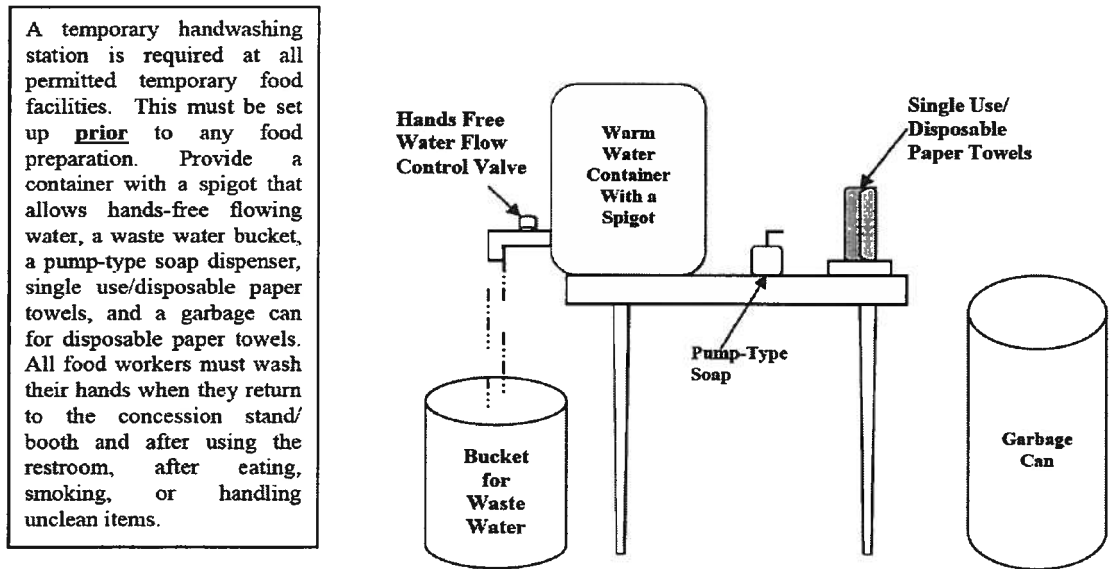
A temporary handwashing station is required at all permitted temporary food facilities. This must be set up **prior** to any food preparation. Provide a container with a spigot that allows hands-free flowing water, a waste water bucket, a pump-type soap dispenser, single use/disposable paper towels, and a garbage can for disposable paper towels. All food workers must wash their hands when they return to the concession stand/ booth and after using the restroom, after eating, smoking, or handling unclean items.

Hands Free Water Flow Control Valve

Warm Water Container With a Spigot

Single Use/ Disposable Paper Towels

Pump-Type Soap

Bucket for Waste Water

Garbage Can